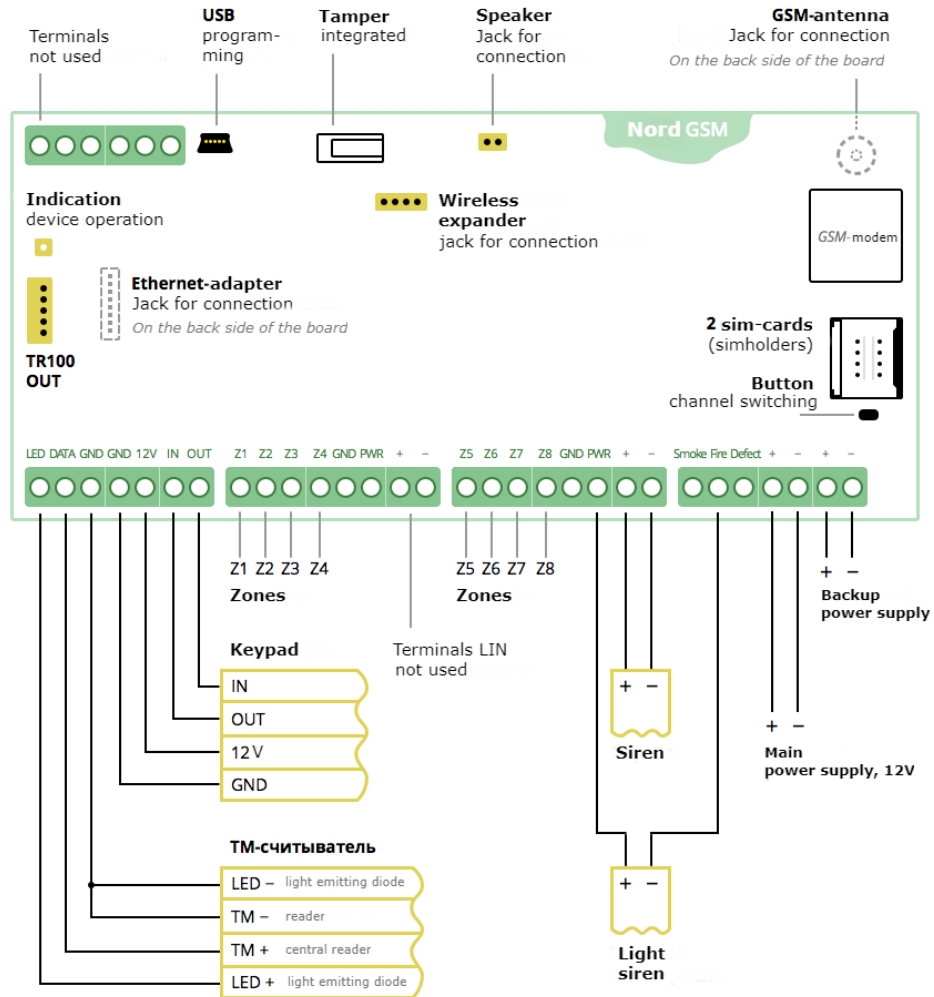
Terminals not used

USB programming

Tamper integrated

Speaker Jack for connection

GSM-antenna Jack for connection
On the back side of the board

Nord GSM

Indication device operation

Wireless expander jack for connection

GSM-modem

Ethernet-adapter Jack for connection
On the back side of the board

TR100 OUT

2 sim-cards (simholders)

Button channel switching

LED DATA GND GND 12V IN OUT Z1 Z2 Z3 Z4 GND PWR + – Z5 Z6 Z7 Z8 GND PWR + – Smoke Fire Defect + – + –

Z1 Z2 Z3 Z4
Zones

Z5 Z6 Z7 Z8
Zones

+ –
Backup power supply

Keypad
IN
OUT
12V
GND

Terminals LIN not used

+ –
Siren

+ –
Main power supply, 12V

ТМ-считыватель
LED – light emitting diode
TM – reader
TM + central reader
LED + light emitting diode

+ –
Light siren